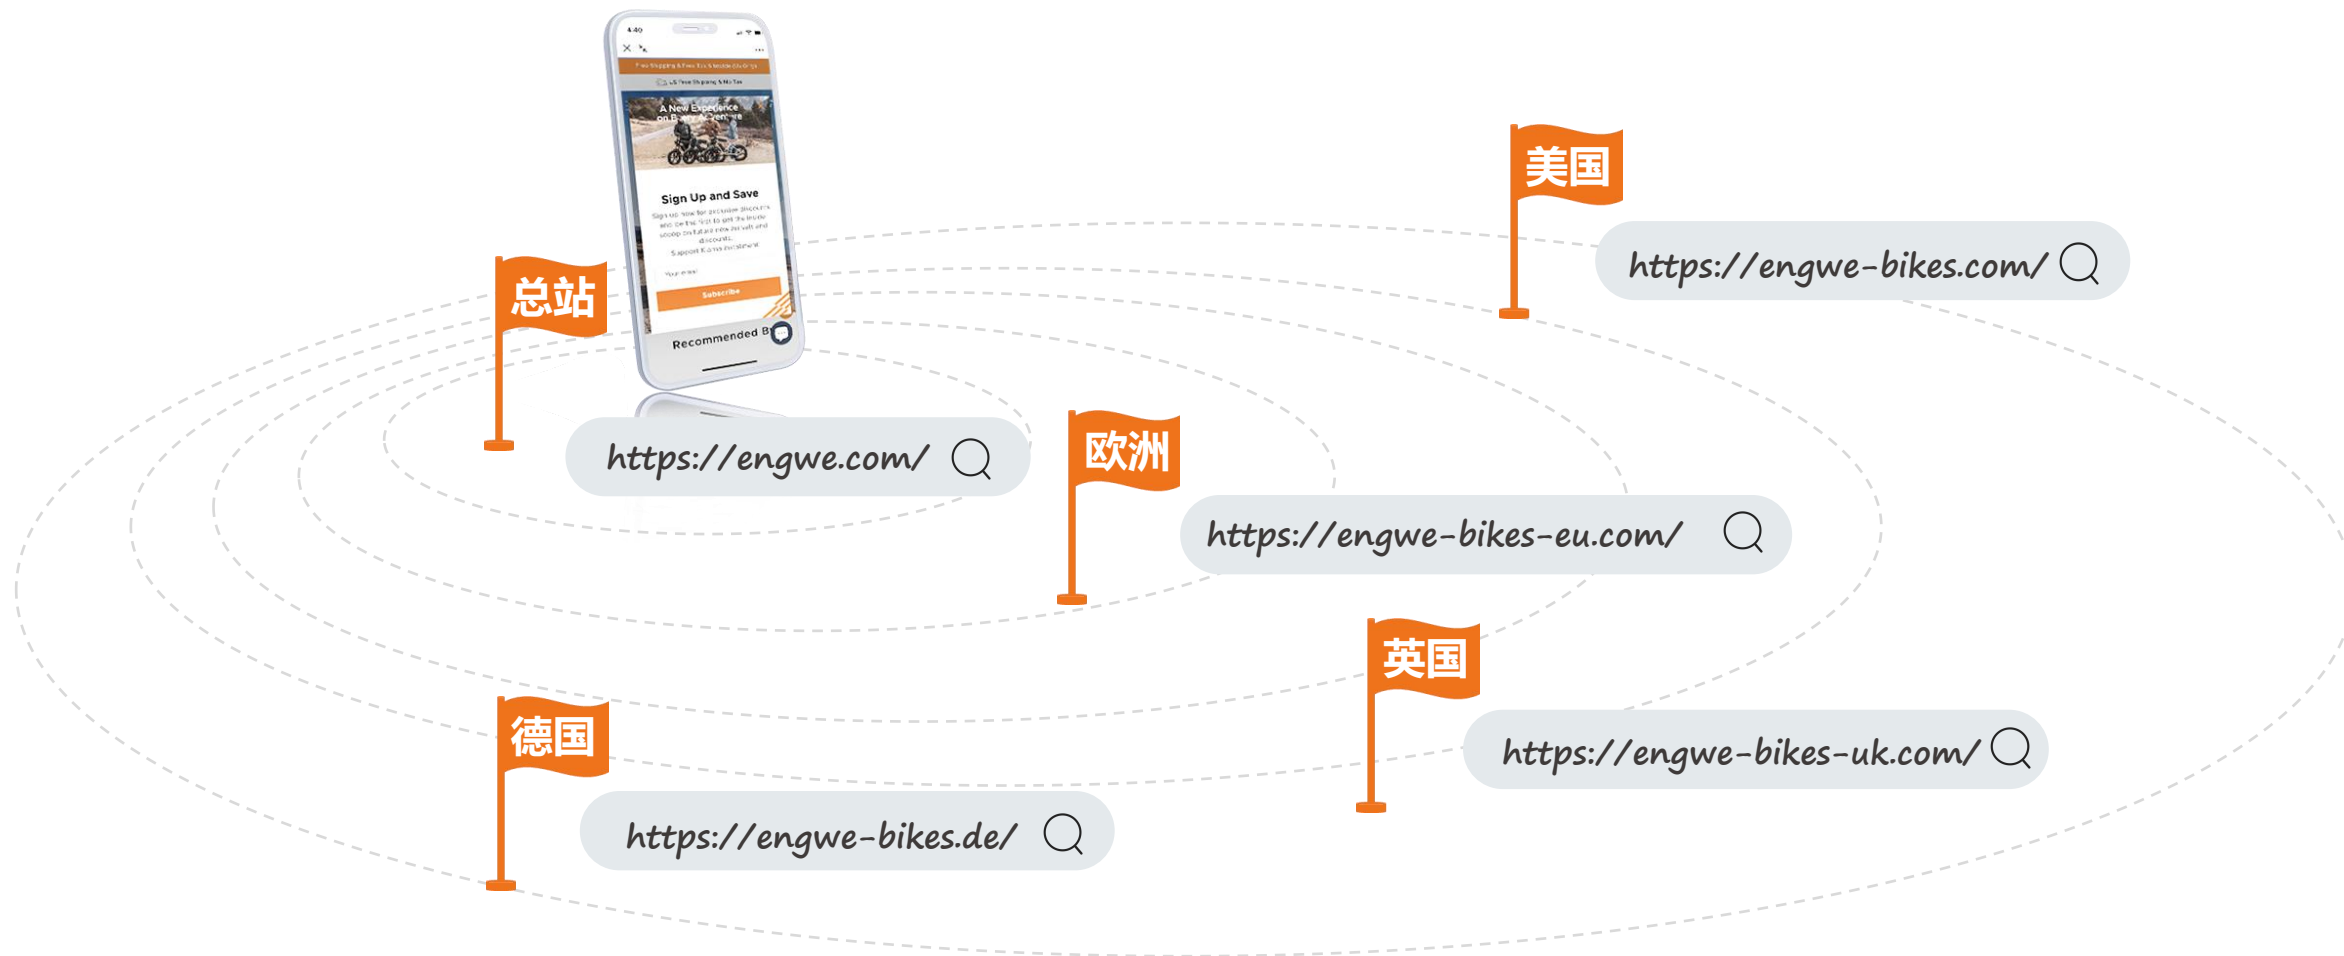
A New Experience
Sign Up and Save
Subscribe
Recommended B

美国
https://engwe-bikes.com/

总站
https://engwe.com/

欧洲
https://engwe-bikes-eu.com/

英国
https://engwe-bikes-uk.com/

德国
https://engwe-bikes.de/